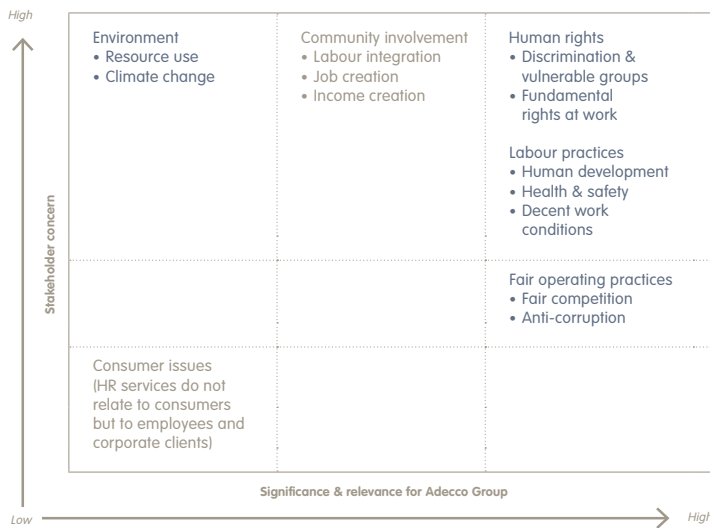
High

Environment
• Resource use
• Climate change

Community involvement
• Labour integration
• Job creation
• Income creation

Human rights
• Discrimination & vulnerable groups
• Fundamental rights at work

Labour practices
• Human development
• Health & safety
• Decent work conditions

Fair operating practices
• Fair competition
• Anti-corruption

Consumer issues (HR services do not relate to consumers but to employees and corporate clients)

Stakeholder concern

Significance & relevance for Adecco Group

Low

High